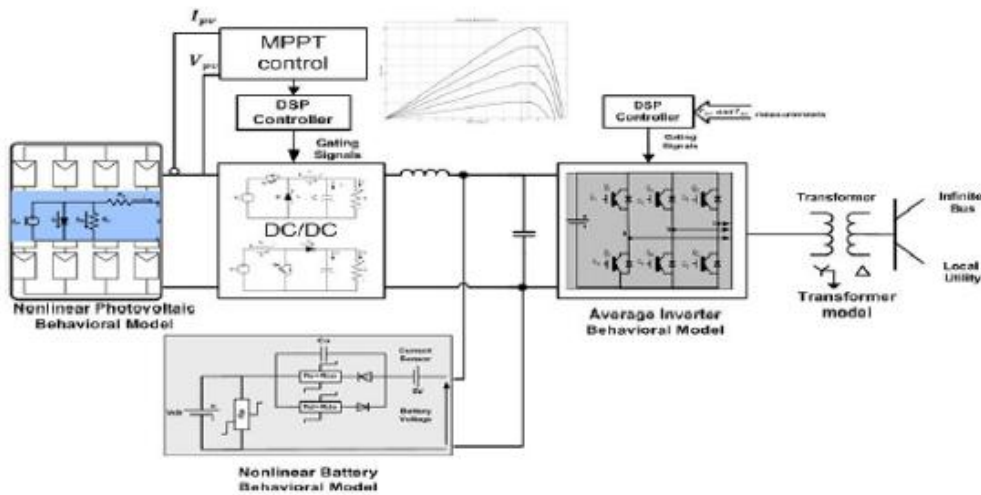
$I_{pv}$
$V_{pv}$
MPPT control
DSP Controller
Gating Signals
DC/DC
DSP Controller
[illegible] measurements
Gating Signals
Transformer
Infinite Bus
Local Utility
Transformer model
Nonlinear Photovoltaic Behavioral Model
Average Inverter Behavioral Model
Current Sensor
Battery Voltage
Vocb
Nonlinear Battery Behavioral Model